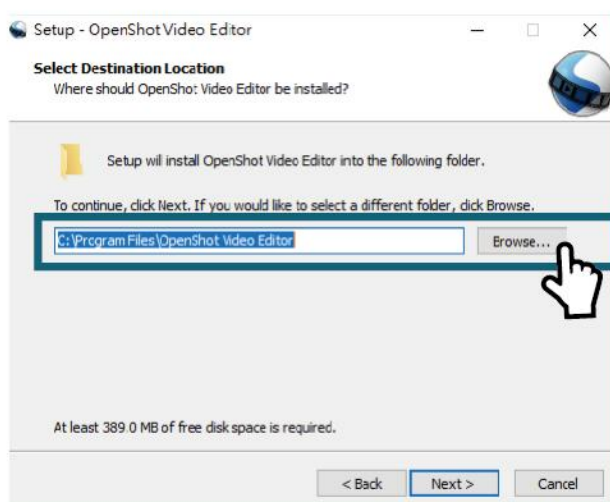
Setup - OpenShot Video Editor

Select Destination Location
Where should OpenShot Video Editor be installed?

Setup will install OpenShot Video Editor into the following folder.

To continue, click Next. If you would like to select a different folder, click Browse.

C:\Program Files\OpenShot Video Editor

Browse...

At least 389.0 MB of free disk space is required.

< Back

Next >

Cancel